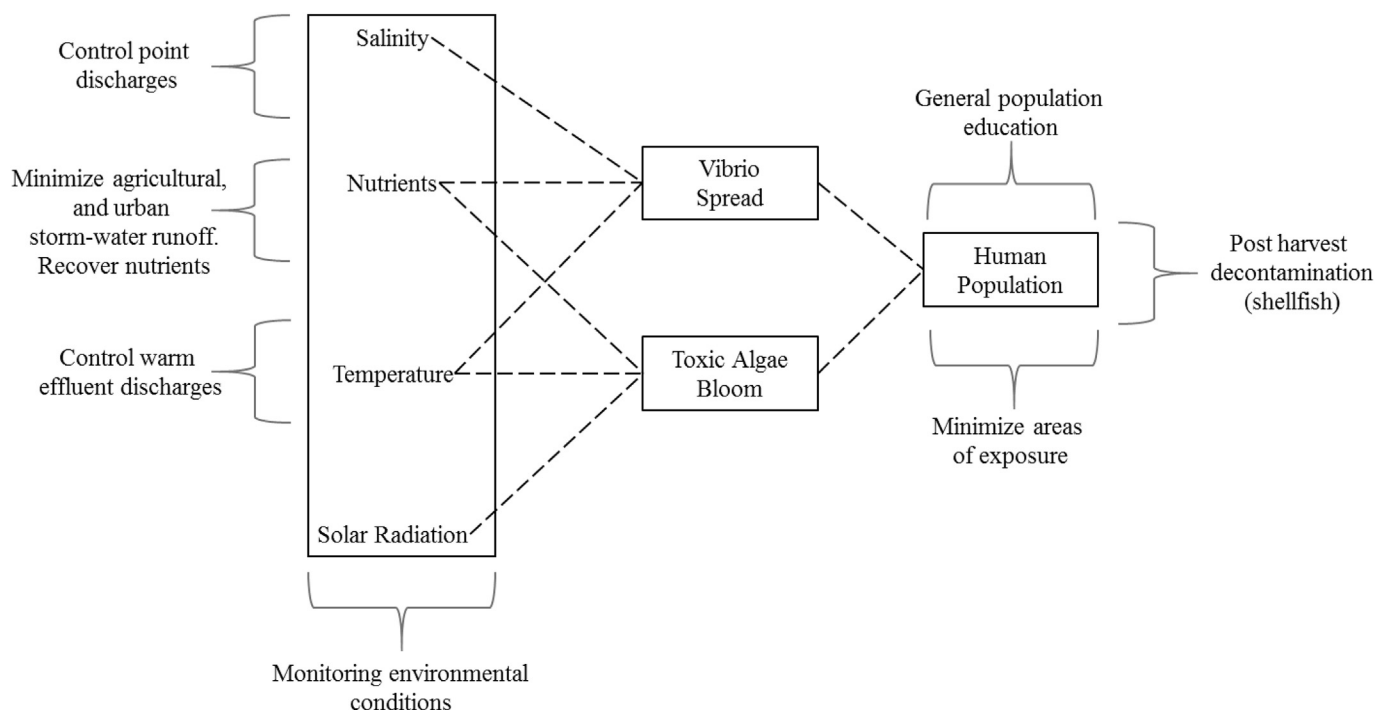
Control point discharges

Minimize agricultural, and urban storm-water runoff. Recover nutrients

Control warm effluent discharges

Salinity

Nutrients

Temperature

Solar Radiation

Monitoring environmental conditions

Vibrio Spread

Toxic Algae Bloom

General population education

Human Population

Minimize areas of exposure

Post harvest decontamination (shellfish)